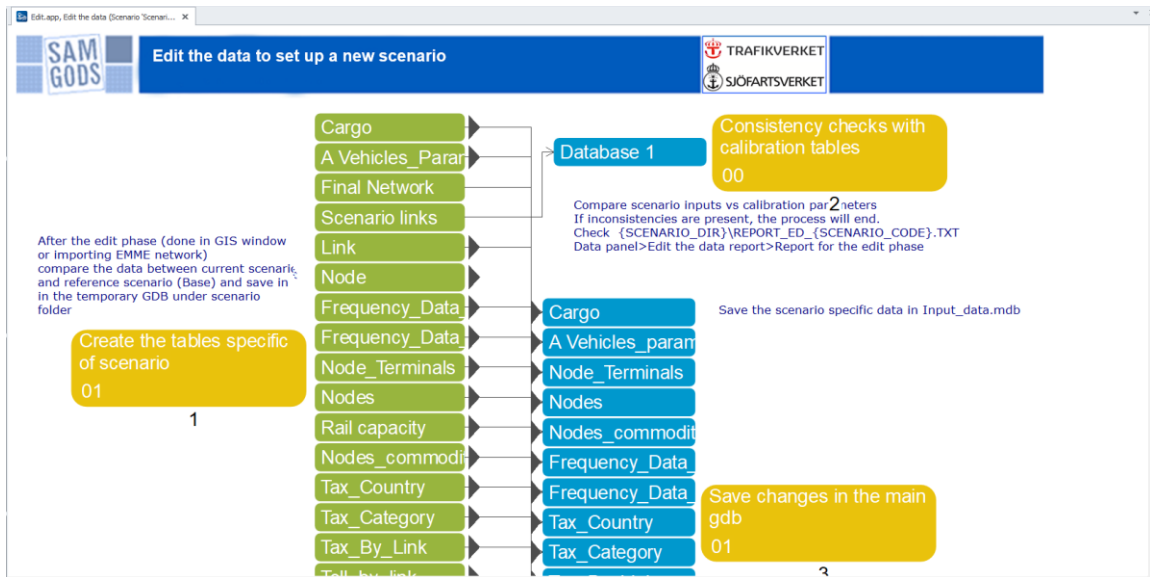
Edit.app, Edit the data (Scenario 'Scenari... ×

SAM GODS

Edit the data to set up a new scenario

TRAFIKVERKET
SJÖFARTSVERKET

Cargo
A Vehicles_Paran
Final Network
Scenario links
Link
Node
Frequency_Data_
Frequency_Data_
Node_Terminals
Nodes
Rail capacity
Nodes_commodi
Tax_Country
Tax_Category
Tax_By_Link
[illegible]

Database 1

Consistency checks with calibration tables
00

Compare scenario inputs vs calibration parameters
If inconsistencies are present, the process will end.
Check {SCENARIO_DIR}\REPORT_ED_{SCENARIO_CODE}.TXT
Data panel>Edit the data report>Report for the edit phase

2

After the edit phase (done in GIS window or importing EMME network) compare the data between current scenario and reference scenario (Base) and save in in the temporary GDB under scenario folder

Create the tables specific of scenario
01

1

Cargo
A Vehicles_param
Node_Terminals
Nodes
Nodes_commodit
Frequency_Data_
Frequency_Data_
Tax_Country
Tax_Category
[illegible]

Save the scenario specific data in Input_data.mdb

Save changes in the main gdb
01

3